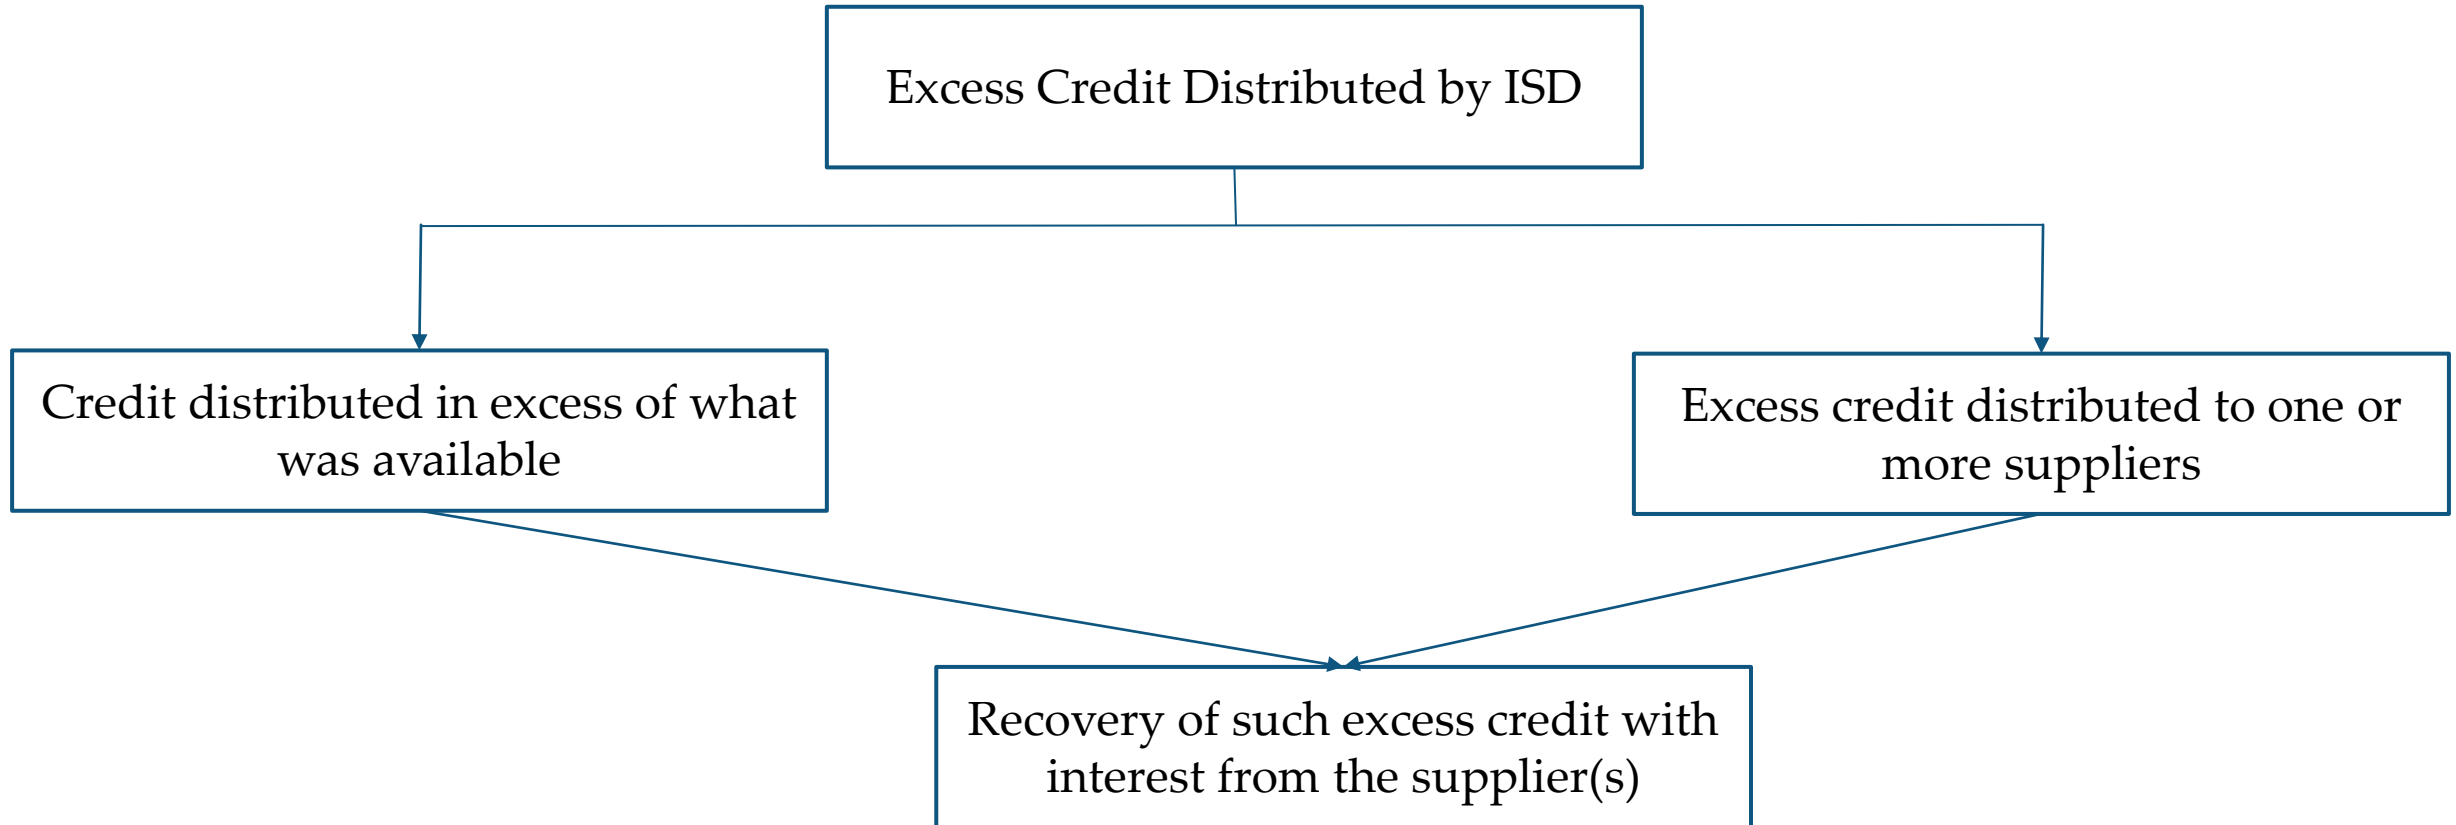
Excess Credit Distributed by ISD

Credit distributed in excess of what was available

Excess credit distributed to one or more suppliers

Recovery of such excess credit with interest from the supplier(s)